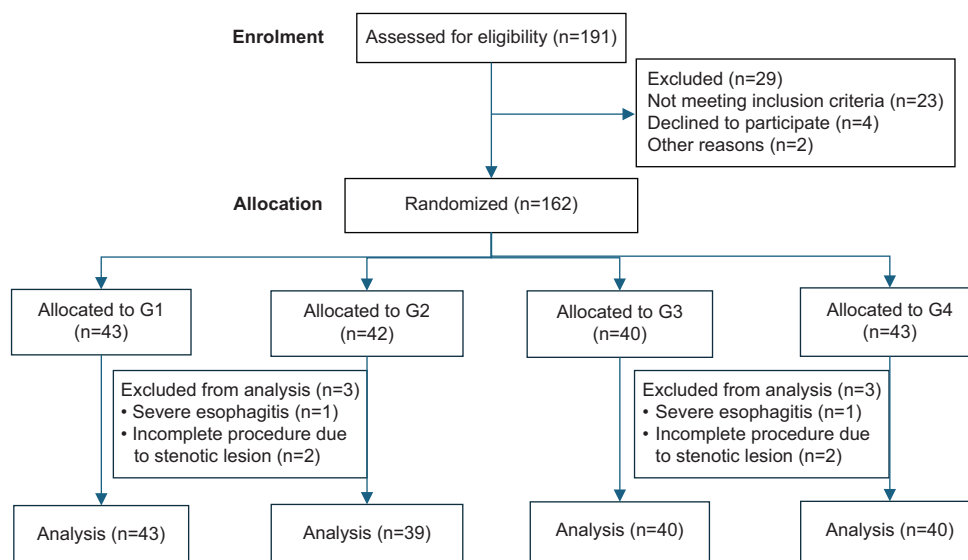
Enrolment

Assessed for eligibility (n=191)

Excluded (n=29)
Not meeting inclusion criteria (n=23)
Declined to participate (n=4)
Other reasons (n=2)

Allocation

Randomized (n=162)

Allocated to G1 (n=43)

Allocated to G2 (n=42)

Allocated to G3 (n=40)

Allocated to G4 (n=43)

Excluded from analysis (n=3)
• Severe esophagitis (n=1)
• Incomplete procedure due to stenotic lesion (n=2)

Excluded from analysis (n=3)
• Severe esophagitis (n=1)
• Incomplete procedure due to stenotic lesion (n=2)

Analysis (n=43)

Analysis (n=39)

Analysis (n=40)

Analysis (n=40)